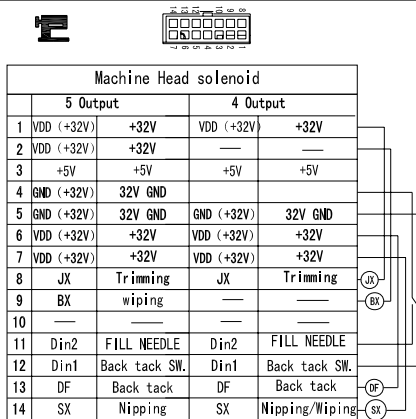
14 13 12 11 10 9 8
7 6 5 4 3 2 1

| Machine Head solenoid | | | | |
|---|---|---|---|---|
| | 5 Output | | 4 Output | |
| 1 | VDD (+32V) | +32V | VDD (+32V) | +32V |
| 2 | VDD (+32V) | +32V | —— | —— |
| 3 | +5V | +5V | +5V | +5V |
| 4 | GND (+32V) | 32V GND | | |
| 5 | GND (+32V) | 32V GND | GND (+32V) | 32V GND |
| 6 | VDD (+32V) | +32V | VDD (+32V) | +32V |
| 7 | VDD (+32V) | +32V | VDD (+32V) | +32V |
| 8 | JX | Trimming | JX | Trimming |
| 9 | BX | wiping | —— | —— |
| 10 | —— | —— | —— | —— |
| 11 | Din2 | FILL NEEDLE | Din2 | FILL NEEDLE |
| 12 | Din1 | Back tack SW. | Din1 | Back tack SW. |
| 13 | DF | Back tack | DF | Back tack |
| 14 | SX | Nipping | SX | Nipping/Wiping |

JX
BX
DF
SX